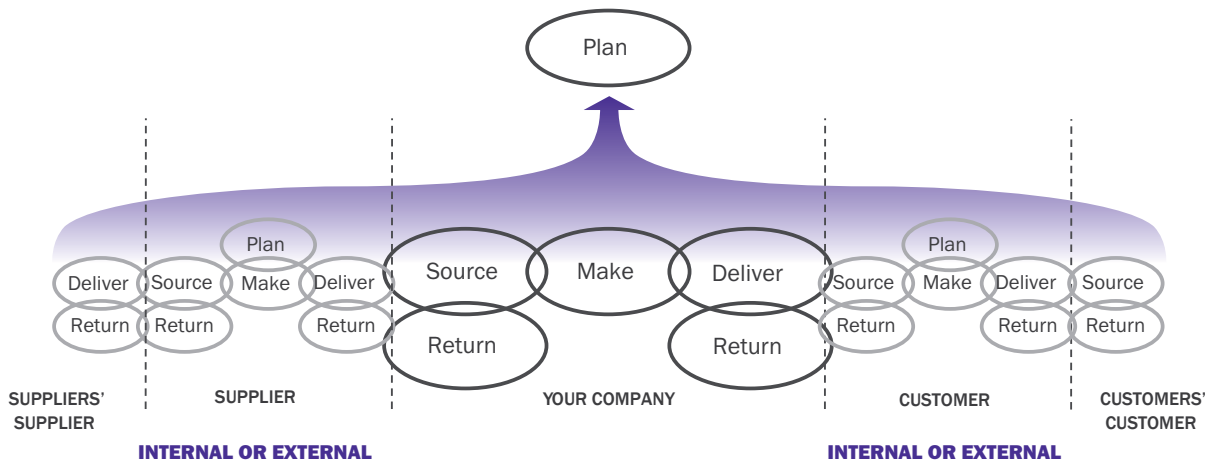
Plan

Plan
Deliver Source Make Deliver
Return Return Return

Source Make Deliver
Return Return

Plan
Source Make Deliver Source
Return Return Return

SUPPLIERS' SUPPLIER

SUPPLIER

YOUR COMPANY

CUSTOMER

CUSTOMERS' CUSTOMER

INTERNAL OR EXTERNAL

INTERNAL OR EXTERNAL